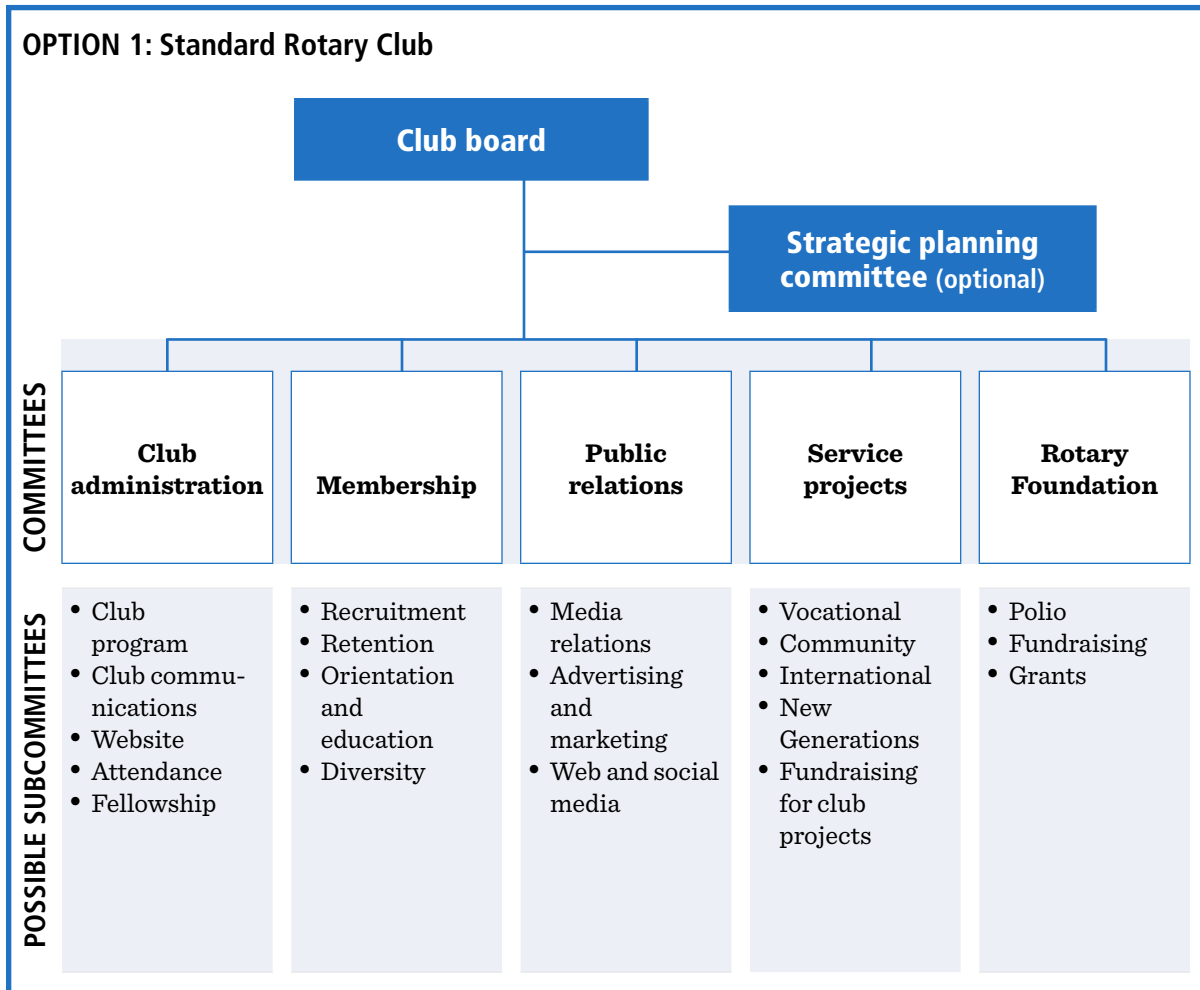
OPTION 1: Standard Rotary Club

Club board

Strategic planning committee (optional)

COMMITTEES

Club administration

Membership

Public relations

Service projects

Rotary Foundation

POSSIBLE SUBCOMMITTEES

• Club program
• Club communications
• Website
• Attendance
• Fellowship

• Recruitment
• Retention
• Orientation and education
• Diversity

• Media relations
• Advertising and marketing
• Web and social media

• Vocational
• Community
• International
• New Generations
• Fundraising for club projects

• Polio
• Fundraising
• Grants